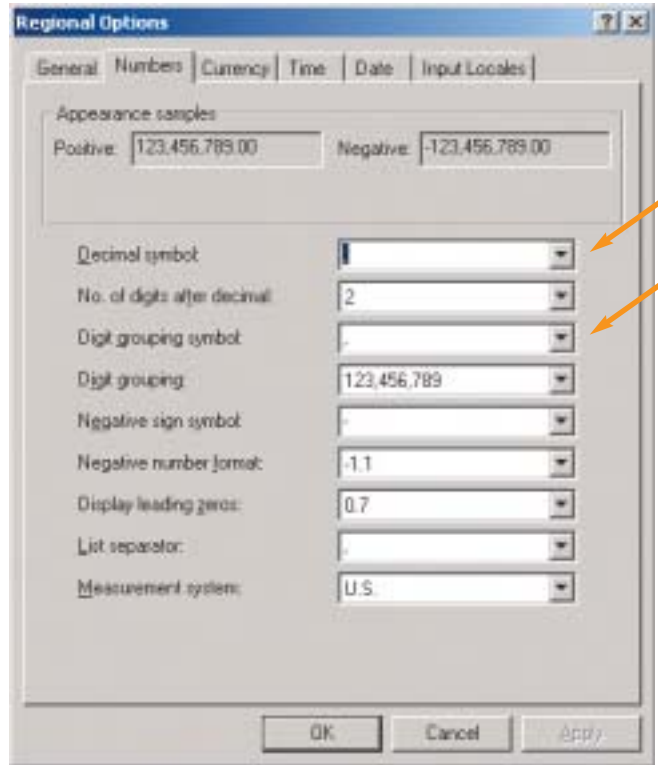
Regional Options

General | Numbers | Currency | Time | Date | Input Locales

Appearance samples

Positive: 123,456,789.00

Negative: -123,456,789.00

Decimal symbol:

No. of digits after decimal: 2

Digit grouping symbol: ,

Digit grouping: 123,456,789

Negative sign symbol: -

Negative number format: -1.1

Display leading zeros: 0.7

List separator: ,

Measurement system: U.S.

OK | Cancel | Apply